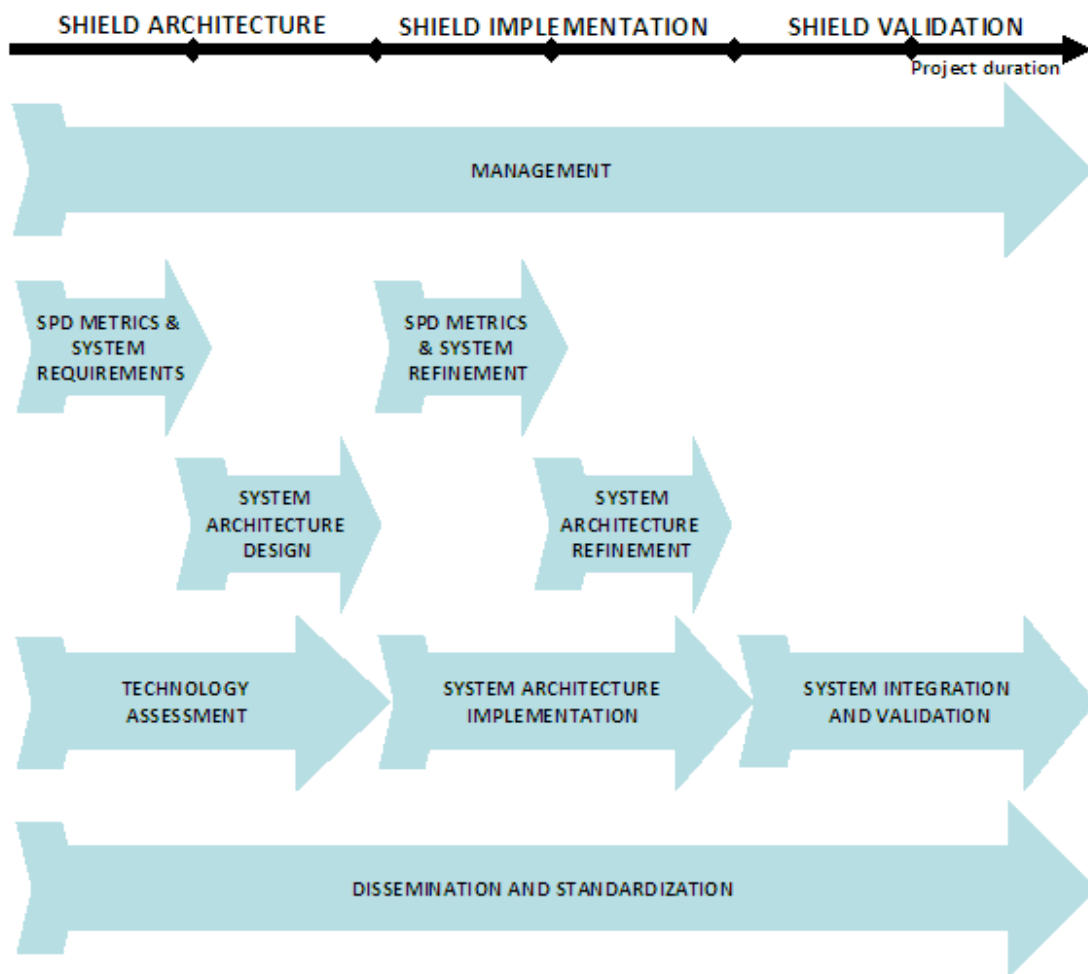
SHIELD ARCHITECTURE SHIELD IMPLEMENTATION SHIELD VALIDATION

Project duration

MANAGEMENT

SPD METRICS & SYSTEM REQUIREMENTS

SPD METRICS & SYSTEM REFINEMENT

SYSTEM ARCHITECTURE DESIGN

SYSTEM ARCHITECTURE REFINEMENT

TECHNOLOGY ASSESSMENT

SYSTEM ARCHITECTURE IMPLEMENTATION

SYSTEM INTEGRATION AND VALIDATION

DISSEMINATION AND STANDARDIZATION